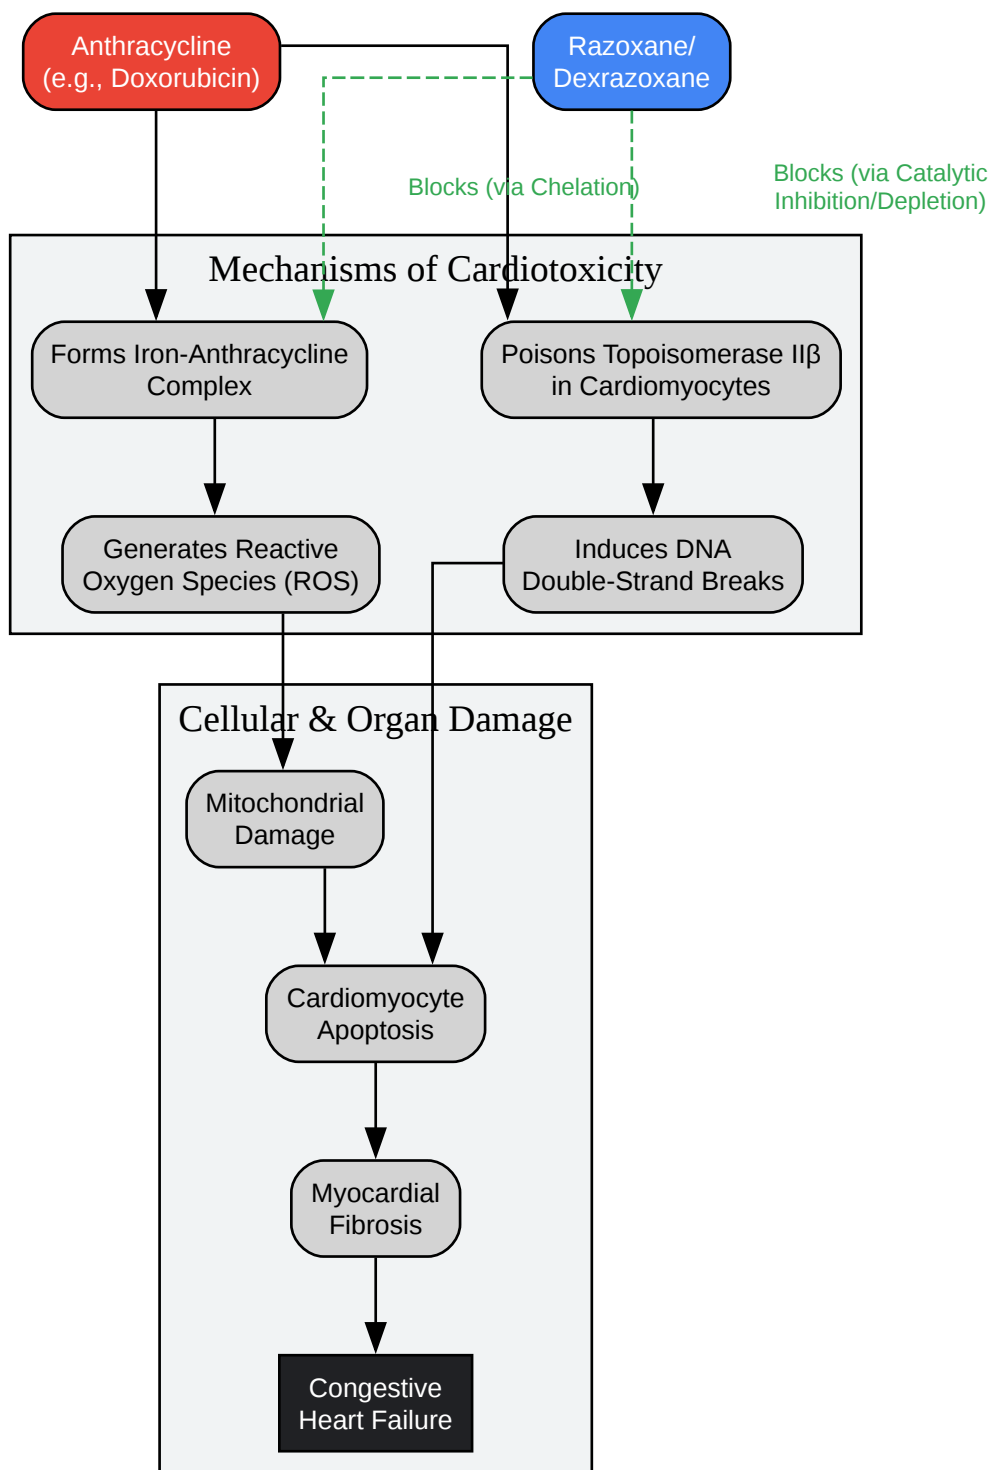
Anthracycline (e.g., Doxorubicin)

Razoxane/ Dexrazoxane

Blocks (via Chelation)

Blocks (via Catalytic Inhibition/Depletion)

Mechanisms of Cardiotoxicity

Forms Iron-Anthracycline Complex

Poisons Topoisomerase IIβ in Cardiomyocytes

Generates Reactive Oxygen Species (ROS)

Induces DNA Double-Strand Breaks

Cellular & Organ Damage

Mitochondrial Damage

Cardiomyocyte Apoptosis

Myocardial Fibrosis

Congestive Heart Failure